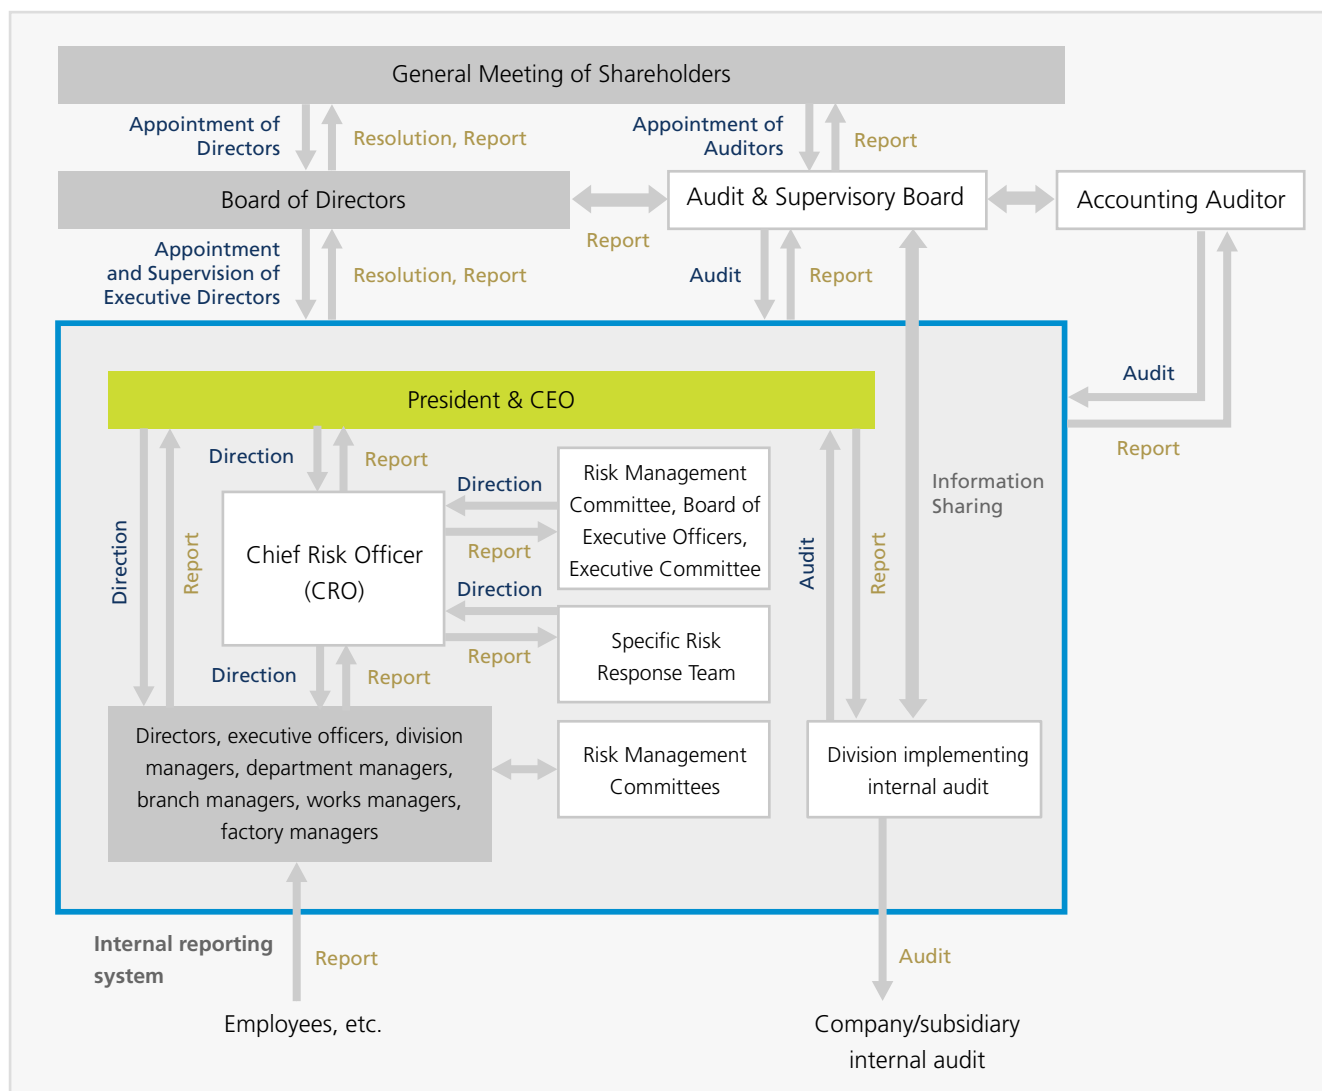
General Meeting of Shareholders

Appointment of Directors

Resolution, Report

Appointment of Auditors

Report

Board of Directors

Report

Audit & Supervisory Board

Accounting Auditor

Appointment and Supervision of Executive Directors

Resolution, Report

Audit

Report

Audit

Report

President & CEO

Direction

Report

Direction

Information Sharing

Risk Management Committee, Board of Executive Officers, Executive Committee

Direction

Report

Chief Risk Officer (CRO)

Report

Direction

Audit

Report

Specific Risk Response Team

Report

Direction

Report

Directors, executive officers, division managers, department managers, branch managers, works managers, factory managers

Risk Management Committees

Division implementing internal audit

Internal reporting system

Report

Audit

Employees, etc.

Company/subsidiary internal audit